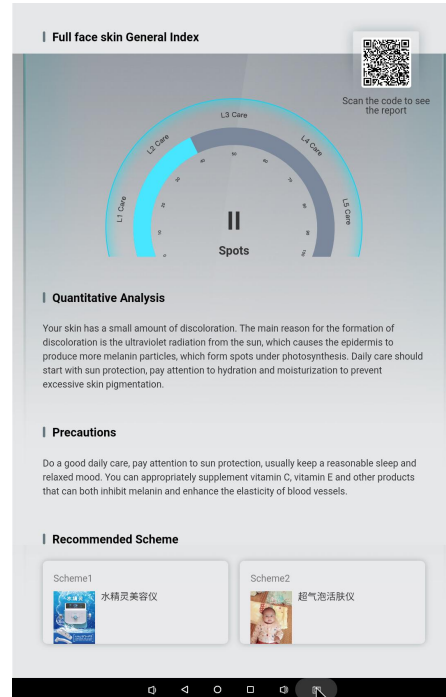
Full face skin General Index

Scan the code to see the report

L1 Care
L2 Care
L3 Care
L4 Care
L5 Care

II

Spots

Quantitative Analysis

Your skin has a small amount of discoloration. The main reason for the formation of discoloration is the ultraviolet radiation from the sun, which causes the epidermis to produce more melanin particles, which form spots under photosynthesis. Daily care should start with sun protection, pay attention to hydration and moisturization to prevent excessive skin pigmentation.

Precautions

Do a good daily care, pay attention to sun protection, usually keep a reasonable sleep and relaxed mood. You can appropriately supplement vitamin C, vitamin E and other products that can both inhibit melanin and enhance the elasticity of blood vessels.

Recommended Scheme

Scheme1
水精灵美容仪

Scheme2
超气泡活肤仪